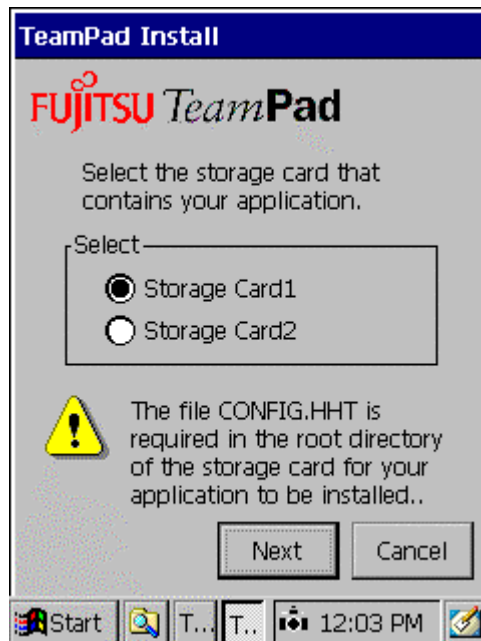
TeamPad Install

FUJITSU TeamPad

Select the storage card that contains your application.

Select

Storage Card1

Storage Card2

The file CONFIG.HHT is required in the root directory of the storage card for your application to be installed..

Next

Cancel

Start T... T.. 12:03 PM